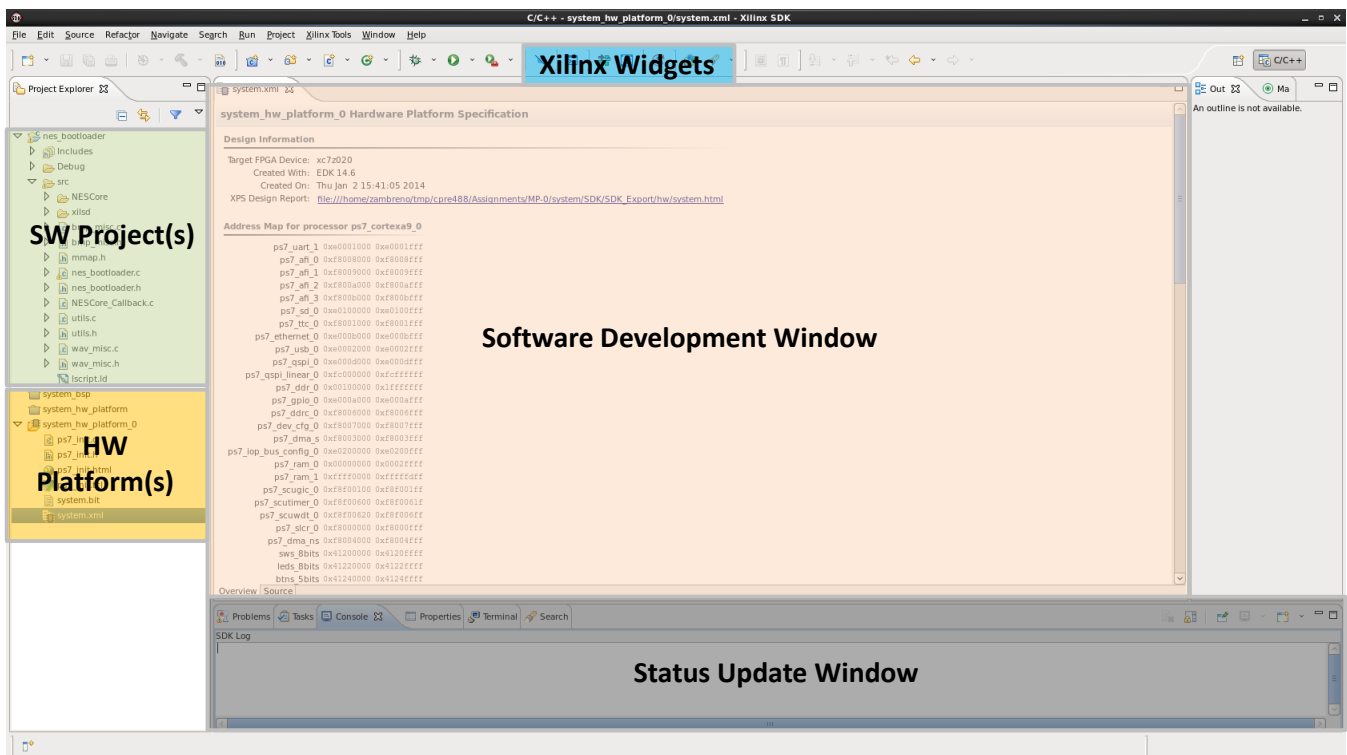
C/C++ - system_hw_platform_0/system.xml - Xilinx SDK

File Edit Source Refactor Navigate Search Run Project Xilinx Tools Window Help

Xilinx Widgets

C/C++

Project Explorer

nes_bootloader
Includes
Debug
src
NESCore
xilsd
SW Project(s)
mmap.h
nes_bootloader.c
nes_bootloader.h
NESCore_Callback.c
utils.c
utils.h
wav_misc.c
wav_misc.h
lscript.ld
system_bsp
system_hw_platform
system_hw_platform_0
ps7_in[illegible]
ps7_in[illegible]
ps7_init.html
HW Platform(s)
system.bit
system.xml

system.xml

system_hw_platform_0 Hardware Platform Specification

Design Information

Target FPGA Device: xc7z020
Created With: EDK 14.6
Created On: Thu Jan 2 15:41:05 2014
XPS Design Report: file:///home/zambreno/tmp/cpre488/Assignments/MP-0/system/SDK/SDK_Export/hw/system.html

Address Map for processor ps7_cortexa9_0

| | | |
|---|---|---|
| ps7_uart_1 | 0xe0001000 | 0xe0001fff |
| ps7_afi_0 | 0xf8008000 | 0xf8008fff |
| ps7_afi_1 | 0xf8009000 | 0xf8009fff |
| ps7_afi_2 | 0xf800a000 | 0xf800afff |
| ps7_afi_3 | 0xf800b000 | 0xf800bfff |
| ps7_sd_0 | 0xe0100000 | 0xe0100fff |
| ps7_ttc_0 | 0xf8001000 | 0xf8001fff |
| ps7_ethernet_0 | 0xe000b000 | 0xe000bfff |
| ps7_usb_0 | 0xe0002000 | 0xe0002fff |
| ps7_qspi_0 | 0xe000d000 | 0xe000dfff |
| ps7_qspi_linear_0 | 0xfc000000 | 0xfcffffff |
| ps7_ddr_0 | 0x00100000 | 0x1fffffff |
| ps7_gpio_0 | 0xe000a000 | 0xe000afff |
| ps7_ddrc_0 | 0xf8006000 | 0xf8006fff |
| ps7_dev_cfg_0 | 0xf8007000 | 0xf8007fff |
| ps7_dma_s | 0xf8003000 | 0xf8003fff |
| ps7_iop_bus_config_0 | 0xe0200000 | 0xe0200fff |
| ps7_ram_0 | 0x00000000 | 0x0002ffff |
| ps7_ram_1 | 0xffff0000 | 0xfffffdff |
| ps7_scugic_0 | 0xf8f00100 | 0xf8f001ff |
| ps7_scutimer_0 | 0xf8f00600 | 0xf8f0061f |
| ps7_scuwdt_0 | 0xf8f00620 | 0xf8f006ff |
| ps7_slcr_0 | 0xf8000000 | 0xf8000fff |
| ps7_dma_ns | 0xf8004000 | 0xf8004fff |
| sws_8bits | 0x41200000 | 0x4120ffff |
| leds_8bits | 0x41220000 | 0x4122ffff |
| btns_5bits | 0x41240000 | 0x4124ffff |

Software Development Window

Overview Source

Out Ma
An outline is not available.

Problems Tasks Console Properties Terminal Search
SDK Log

Status Update Window